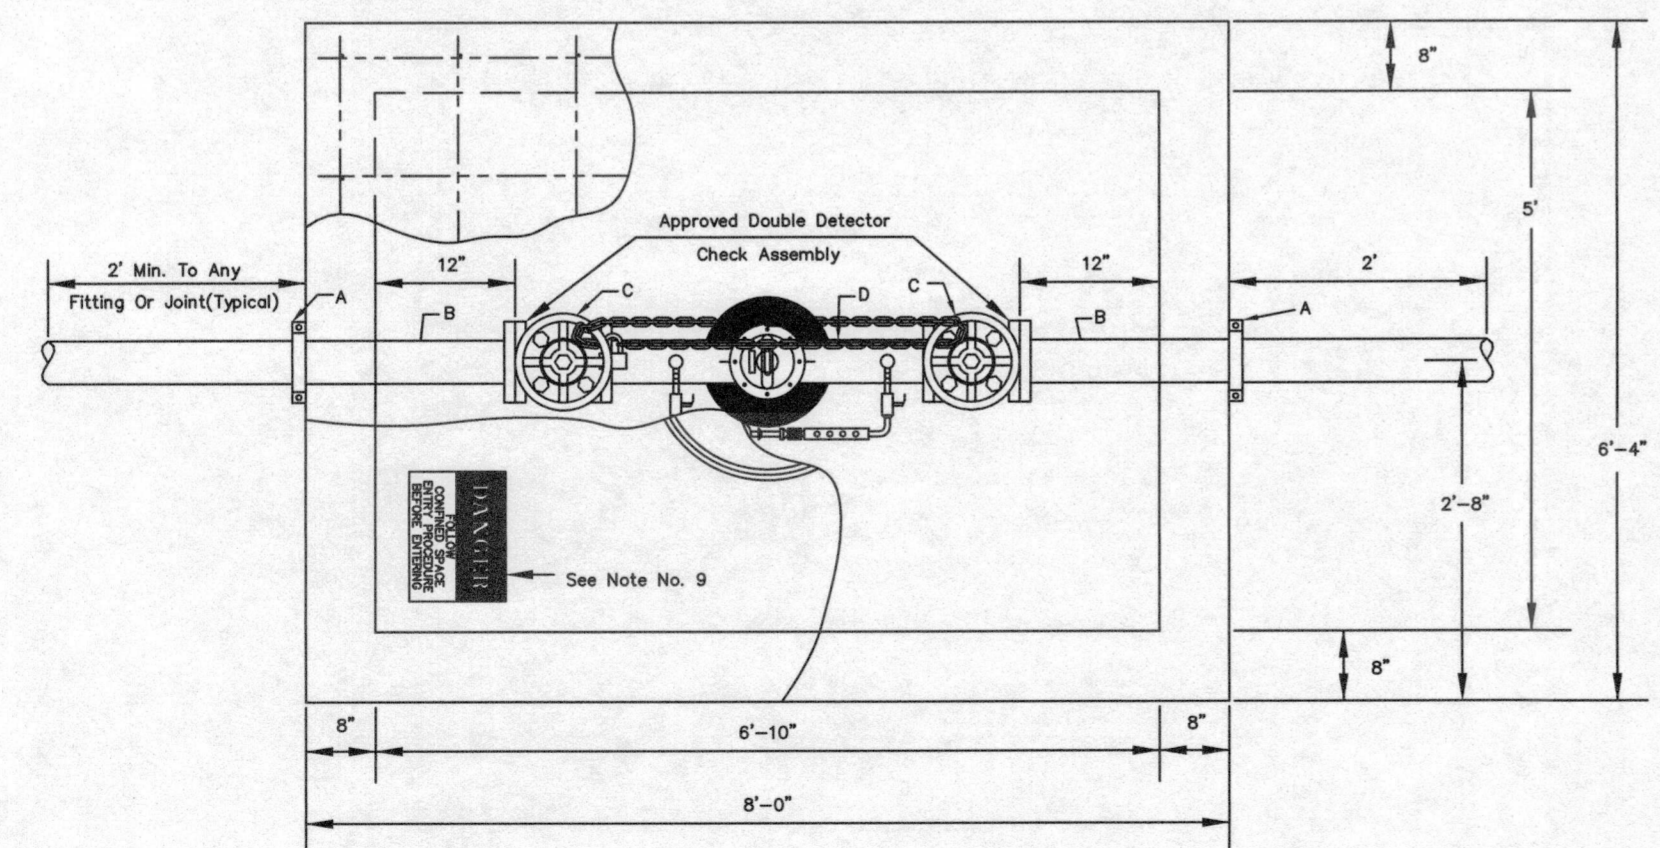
8"

Approved Double Detector Check Assembly

5'

2' Min. To Any Fitting Or Joint(Typical)

12"

12"

2'

A

C

D

C

A

B

B

6'-4"

2'-8"

DANGER
FOLLOW CONFINED SPACE ENTRY PROCEDURE BEFORE ENTERING

See Note No. 9

8"

8"

6'-10"

8"

8'-0"